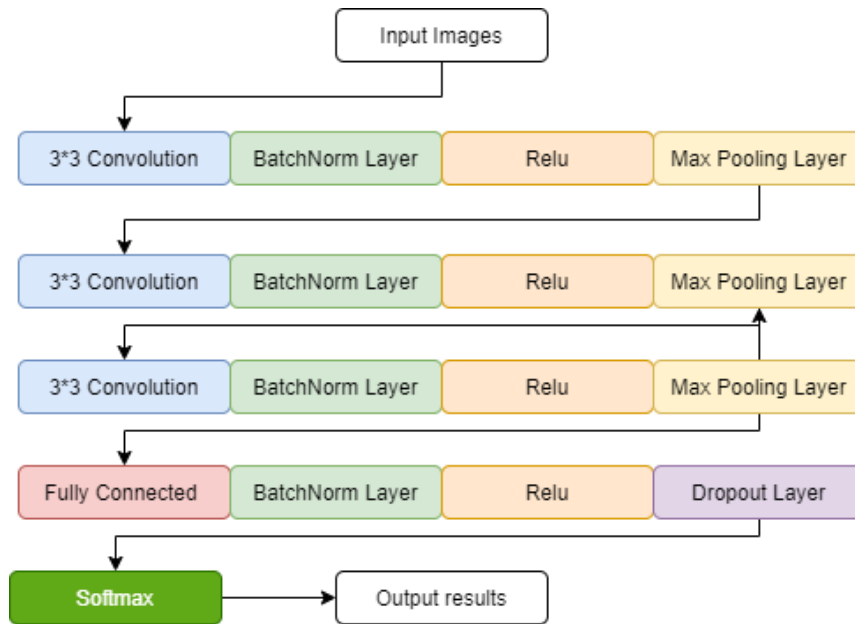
Input Images

3*3 Convolution
BatchNorm Layer
Relu
Max Pooling Layer

3*3 Convolution
BatchNorm Layer
Relu
Max Pooling Layer

3*3 Convolution
BatchNorm Layer
Relu
Max Pooling Layer

Fully Connected
BatchNorm Layer
Relu
Dropout Layer

Softmax
Output results